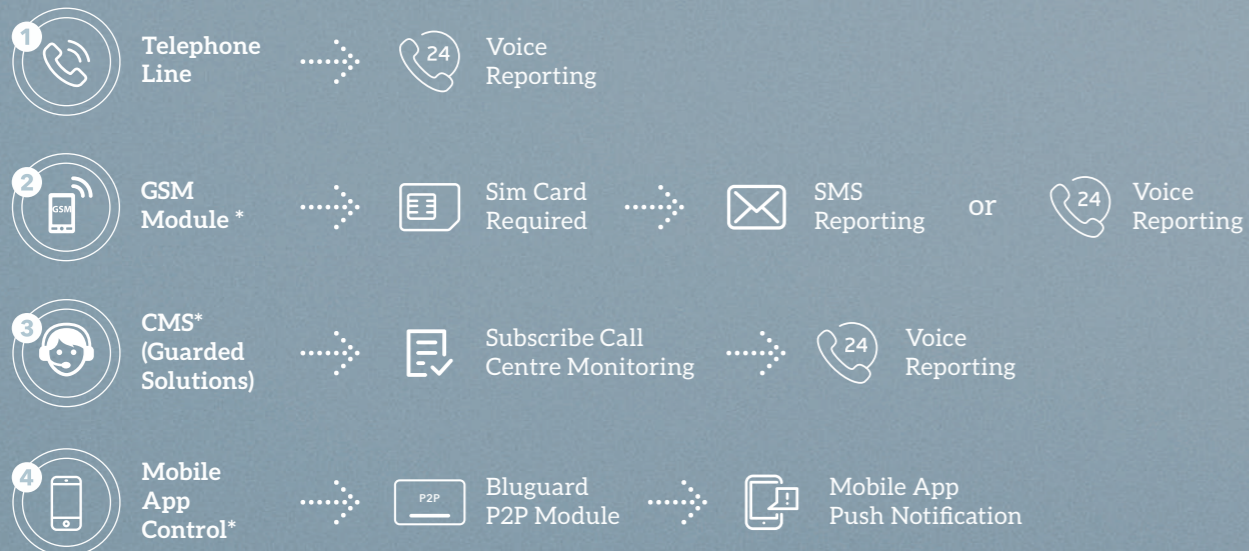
1 Telephone Line

24 Voice Reporting

2 GSM GSM Module *

Sim Card Required

SMS Reporting or

24 Voice Reporting

3 CMS* (Guarded Solutions)

Subscribe Call Centre Monitoring

24 Voice Reporting

4 Mobile App Control*

P2P Bluguard P2P Module

Mobile App Push Notification